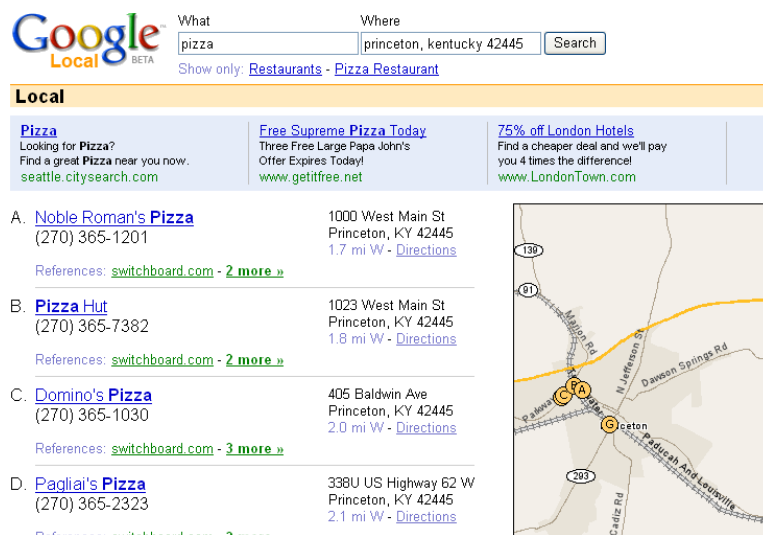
Google Local BETA

What
pizza
Where
princeton, kentucky 42445
Search
Show only: Restaurants - Pizza Restaurant

Local

Pizza
Looking for Pizza?
Find a great Pizza near you now.
seattle.citysearch.com

Free Supreme Pizza Today
Three Free Large Papa John's
Offer Expires Today!
www.getitfree.net

75% off London Hotels
Find a cheaper deal and we'll pay you 4 times the difference!
www.LondonTown.com

A. Noble Roman's Pizza
(270) 365-1201
References: switchboard.com - 2 more »
1000 West Main St
Princeton, KY 42445
1.7 mi W - Directions

B. Pizza Hut
(270) 365-7382
References: switchboard.com - 2 more »
1023 West Main St
Princeton, KY 42445
1.8 mi W - Directions

C. Domino's Pizza
(270) 365-1030
References: switchboard.com - 3 more »
405 Baldwin Ave
Princeton, KY 42445
2.0 mi W - Directions

D. Pagliai's Pizza
(270) 365-2323
References: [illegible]
338U US Highway 62 W
Princeton, KY 42445
2.1 mi W - Directions

139
91
Marion Rd
N Jefferson St
Dawson Springs Rd
B
A
C
G
ceton
Paducah And Louisville
293
Cadiz Rd